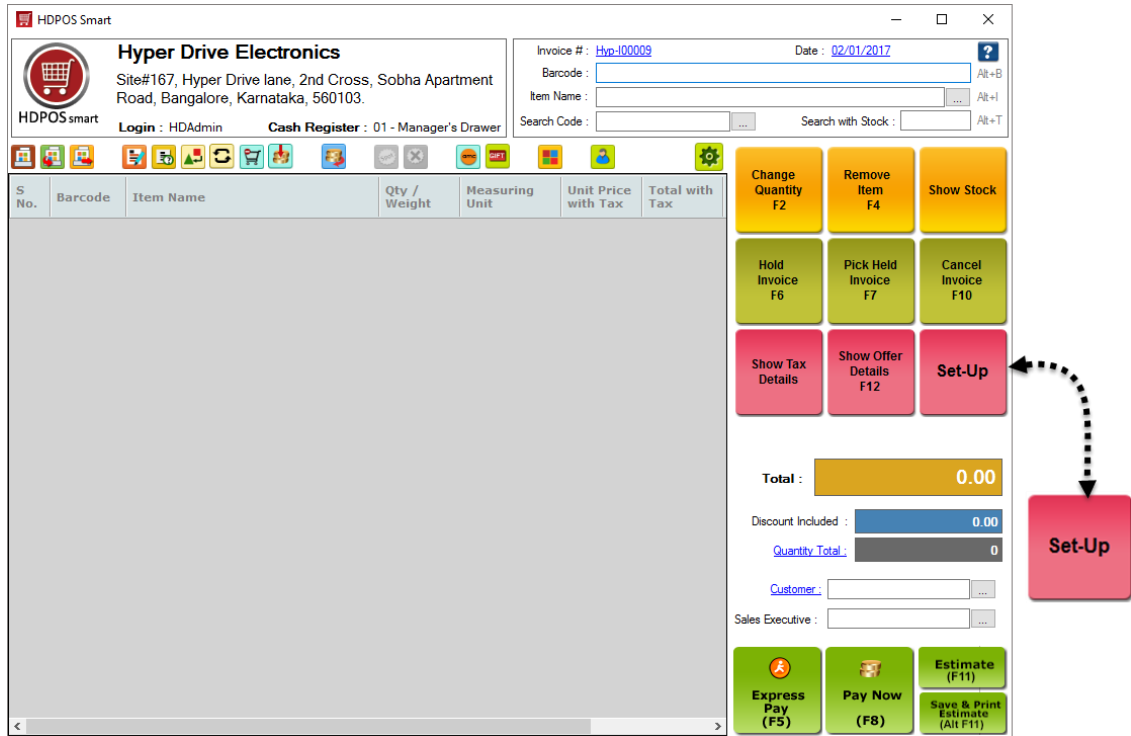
HDPOS Smart

HDPOS smart

Hyper Drive Electronics

Site#167, Hyper Drive lane, 2nd Cross, Sobha Apartment Road, Bangalore, Karnataka, 560103.

Login : HDAdmin Cash Register : 01 - Manager's Drawer

Invoice # : Hyp-I00009 Date : 02/01/2017

Barcode : Alt+B

Item Name : ... Alt+I

Search Code : ... Search with Stock : Alt+T

GIFT

| S No. | Barcode | Item Name | Qty / Weight | Measuring Unit | Unit Price with Tax | Total with Tax |
|---|---|---|---|---|---|---|

Change Quantity F2

Remove Item F4

Show Stock

Hold Invoice F6

Pick Held Invoice F7

Cancel Invoice F10

Show Tax Details

Show Offer Details F12

Set-Up

Set-Up

Total : 0.00

Discount Included : 0.00

Quantity Total : 0

Customer : ...

Sales Executive : ...

Express Pay (F5)

Pay Now (F8)

Estimate (F11)

Save & Print Estimate (Alt F11)